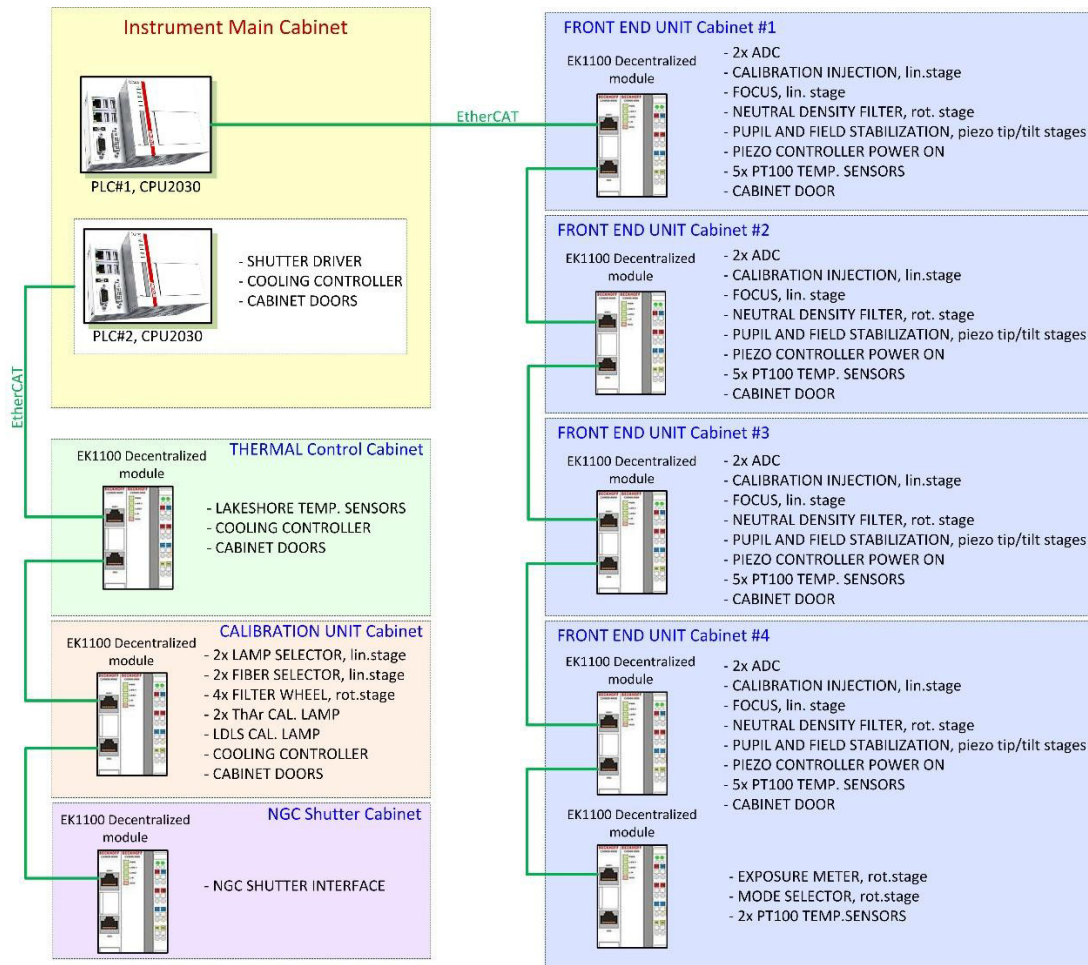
Instrument Main Cabinet

PLC#1, CPU2030

PLC#2, CPU2030

- SHUTTER DRIVER
- COOLING CONTROLLER
- CABINET DOORS

EtherCAT

EtherCAT

EK1100 Decentralized module

THERMAL Control Cabinet

- LAKESHORE TEMP. SENSORS
- COOLING CONTROLLER
- CABINET DOORS

EK1100 Decentralized module

CALIBRATION UNIT Cabinet

- 2x LAMP SELECTOR, lin.stage
- 2x FIBER SELECTOR, lin.stage
- 4x FILTER WHEEL, rot.stage
- 2x ThAr CAL. LAMP
- LDLS CAL. LAMP
- COOLING CONTROLLER
- CABINET DOORS

EK1100 Decentralized module

NGC Shutter Cabinet

- NGC SHUTTER INTERFACE

FRONT END UNIT Cabinet #1

EK1100 Decentralized module

- 2x ADC
- CALIBRATION INJECTION, lin.stage
- FOCUS, lin. stage
- NEUTRAL DENSITY FILTER, rot. stage
- PUPIL AND FIELD STABILIZATION, piezo tip/tilt stages
- PIEZO CONTROLLER POWER ON
- 5x PT100 TEMP. SENSORS
- CABINET DOOR

FRONT END UNIT Cabinet #2

EK1100 Decentralized module

- 2x ADC
- CALIBRATION INJECTION, lin.stage
- FOCUS, lin. stage
- NEUTRAL DENSITY FILTER, rot. stage
- PUPIL AND FIELD STABILIZATION, piezo tip/tilt stages
- PIEZO CONTROLLER POWER ON
- 5x PT100 TEMP. SENSORS
- CABINET DOOR

FRONT END UNIT Cabinet #3

EK1100 Decentralized module

- 2x ADC
- CALIBRATION INJECTION, lin.stage
- FOCUS, lin. stage
- NEUTRAL DENSITY FILTER, rot. stage
- PUPIL AND FIELD STABILIZATION, piezo tip/tilt stages
- PIEZO CONTROLLER POWER ON
- 5x PT100 TEMP. SENSORS
- CABINET DOOR

FRONT END UNIT Cabinet #4

EK1100 Decentralized module

- 2x ADC
- CALIBRATION INJECTION, lin.stage
- FOCUS, lin. stage
- NEUTRAL DENSITY FILTER, rot. stage
- PUPIL AND FIELD STABILIZATION, piezo tip/tilt stages
- PIEZO CONTROLLER POWER ON
- 5x PT100 TEMP. SENSORS
- CABINET DOOR

EK1100 Decentralized module

- EXPOSURE METER, rot.stage
- MODE SELECTOR, rot.stage
- 2x PT100 TEMP.SENSORS